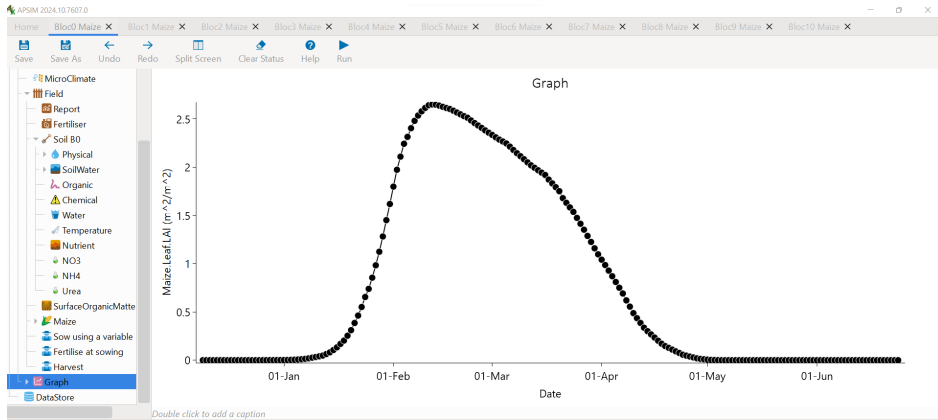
APSIM 2024.10.7607.0

Home | Bloc0 Maize ✕ | Bloc1 Maize ✕ | Bloc2 Maize ✕ | Bloc3 Maize ✕ | Bloc4 Maize ✕ | Bloc5 Maize ✕ | Bloc6 Maize ✕ | Bloc7 Maize ✕ | Bloc8 Maize ✕ | Bloc9 Maize ✕ | Bloc10 Maize ✕

Save | Save As | Undo | Redo | Split Screen | Clear Status | Help | Run

MicroClimate
Field
Report
Fertiliser
Soil B0
Physical
SoilWater
Organic
Chemical
Water
Temperature
Nutrient
NO3
NH4
Urea
SurfaceOrganicMatte
Maize
Sow using a variable
Fertilise at sowing
Harvest
Graph
DataStore

Graph

Maize.Leaf.LAI (m^2/m^2)

2.5
2
1.5
1
0.5
0

01-Jan | 01-Feb | 01-Mar | 01-Apr | 01-May | 01-Jun

Date

Double click to add a caption